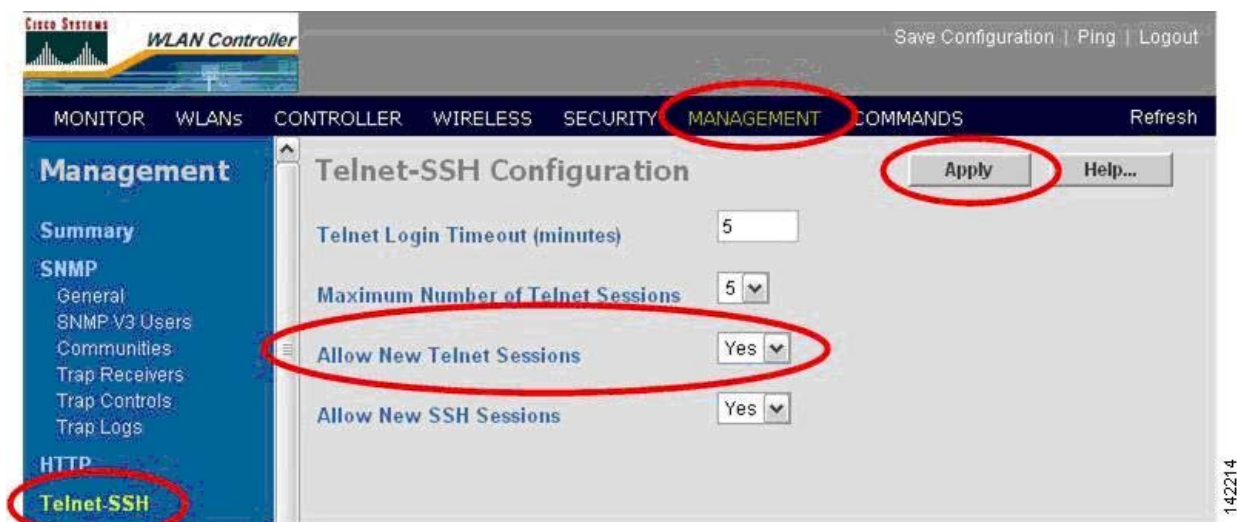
Cisco Systems
WLAN Controller

Save Configuration | Ping | Logout

MONITOR WLANs CONTROLLER WIRELESS SECURITY MANAGEMENT COMMANDS Refresh

Management

Summary

SNMP
General
SNMP V3 Users
Communities
Trap Receivers
Trap Controls
Trap Logs

HTTP

Telnet-SSH

Telnet-SSH Configuration

Apply Help...

Telnet Login Timeout (minutes) 5

Maximum Number of Telnet Sessions 5

Allow New Telnet Sessions Yes

Allow New SSH Sessions Yes

142214